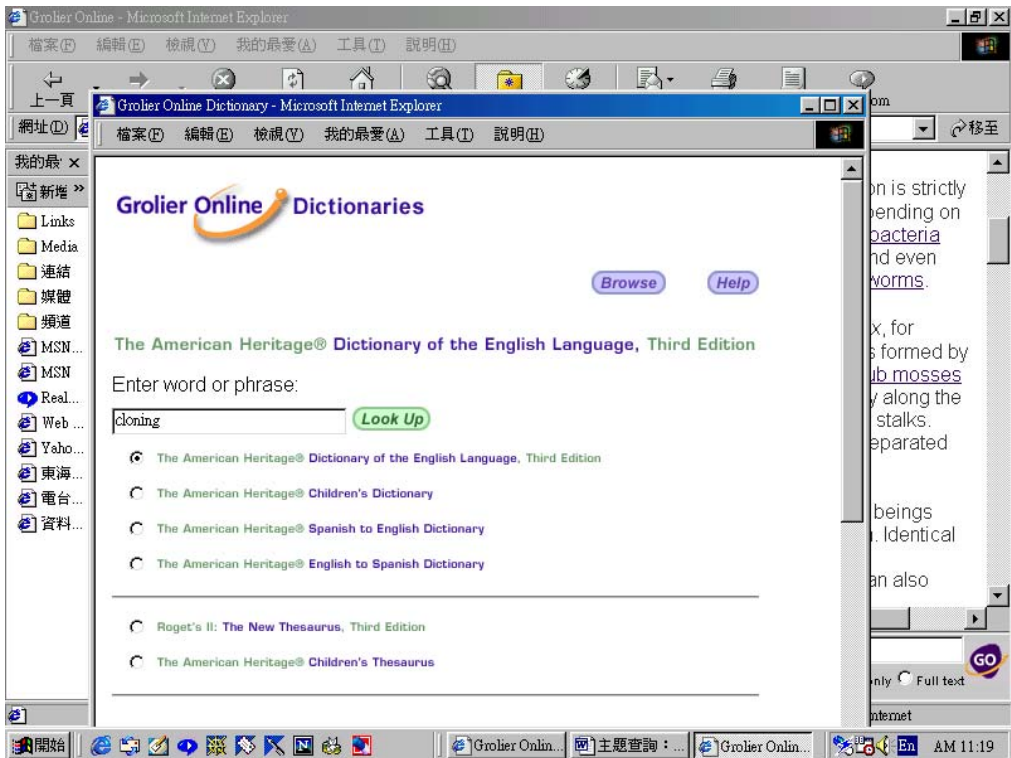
Grolier Online - Microsoft Internet Explorer

檔案(F) 編輯(E) 檢視(V) 我的最愛(A) 工具(T) 說明(H)

上一頁

網址(D)

我的最 ×

新增 »

Links
Media
連結
媒體
頻道
MSN...
MSN
Real...
Web ...
Yaho...
東海...
電台...
資料...

Grolier Online Dictionary - Microsoft Internet Explorer

檔案(F) 編輯(E) 檢視(V) 我的最愛(A) 工具(T) 說明(H)

Grolier Online Dictionaries

Browse Help

The American Heritage® Dictionary of the English Language, Third Edition

Enter word or phrase:

cloning

Look Up

The American Heritage® Dictionary of the English Language, Third Edition

The American Heritage® Children's Dictionary

The American Heritage® Spanish to English Dictionary

The American Heritage® English to Spanish Dictionary

Roget's II: The New Thesaurus, Third Edition

The American Heritage® Children's Thesaurus

om

移至

on is strictly
pending on
bacteria
nd even
worms.

x, for
s formed by
ub mosses
y along the
stalks.
eparated

beings
. Identical

an also

GO

nly Full text

nternet

開始

Grolier Onlin... 主題查詢:... Grolier Onlin...

En AM 11:19